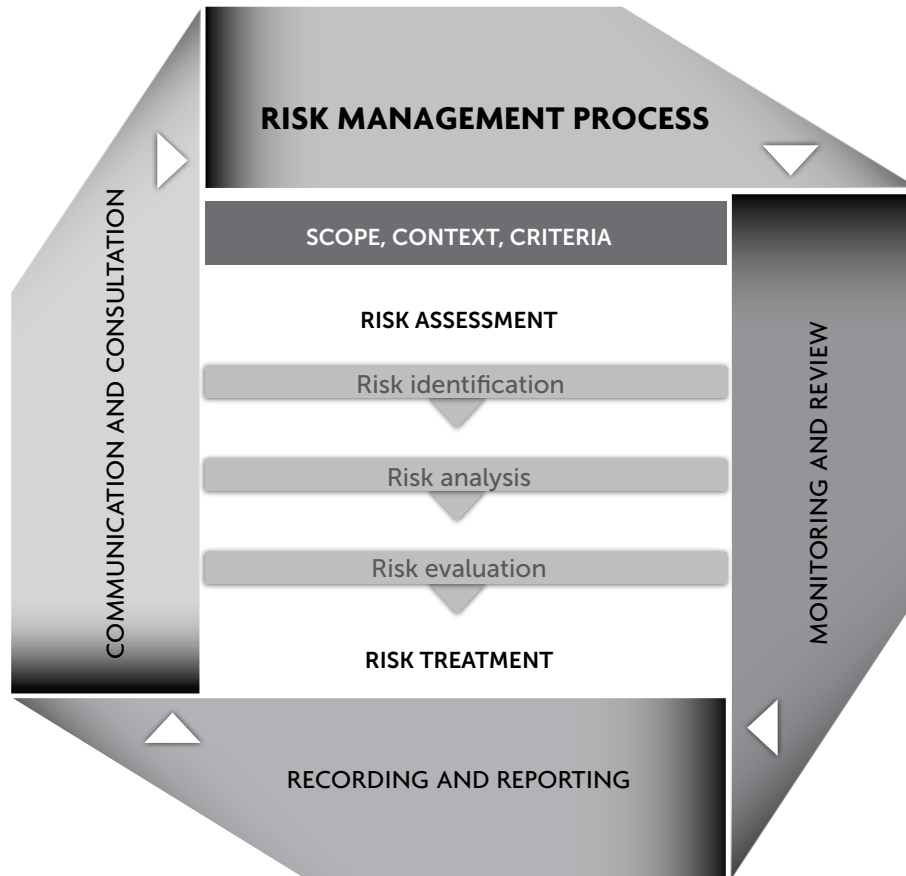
RISK MANAGEMENT PROCESS

COMMUNICATION AND CONSULTATION

SCOPE, CONTEXT, CRITERIA

RISK ASSESSMENT

Risk identification

Risk analysis

Risk evaluation

RISK TREATMENT

MONITORING AND REVIEW

RECORDING AND REPORTING